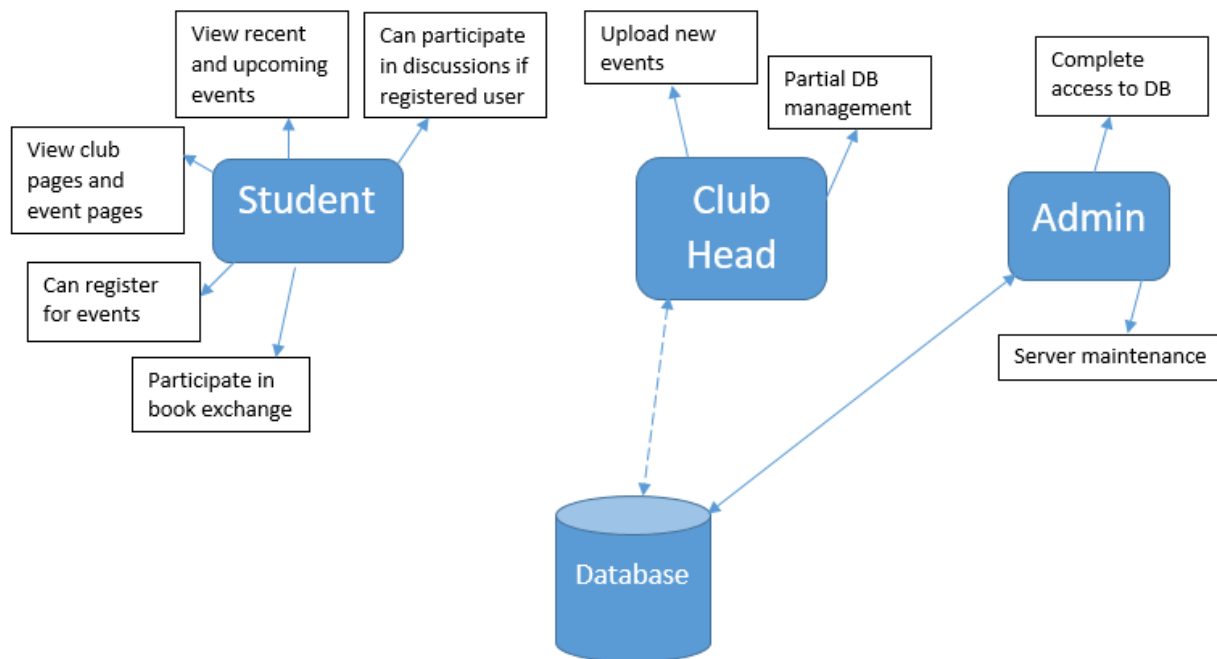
View recent and upcoming events

Can participate in discussions if registered user

Upload new events

Partial DB management

Complete access to DB

View club pages and event pages

Student

Club Head

Admin

Can register for events

Participate in book exchange

Server maintenance

Database